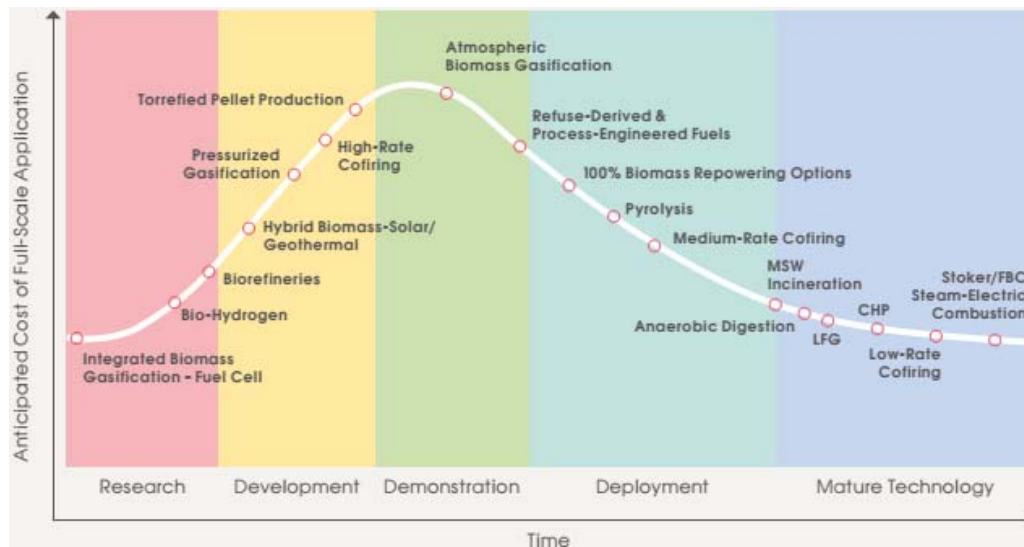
Anticipated Cost of Full-Scale Application

Atmospheric Biomass Gasification

Torrefied Pellet Production

Refuse-Derived & Process-Engineered Fuels

Pressurized Gasification

High-Rate Cofiring

100% Biomass Repowering Options

Pyrolysis

Hybrid Biomass-Solar/ Geothermal

Medium-Rate Cofiring

Biorefineries

MSW Incineration

Stoker/FBC Steam-Electric Combustion

Bio-Hydrogen

CHP

Anaerobic Digestion

LFG

Integrated Biomass Gasification - Fuel Cell

Low-Rate Cofiring

Research

Development

Demonstration

Deployment

Mature Technology

Time